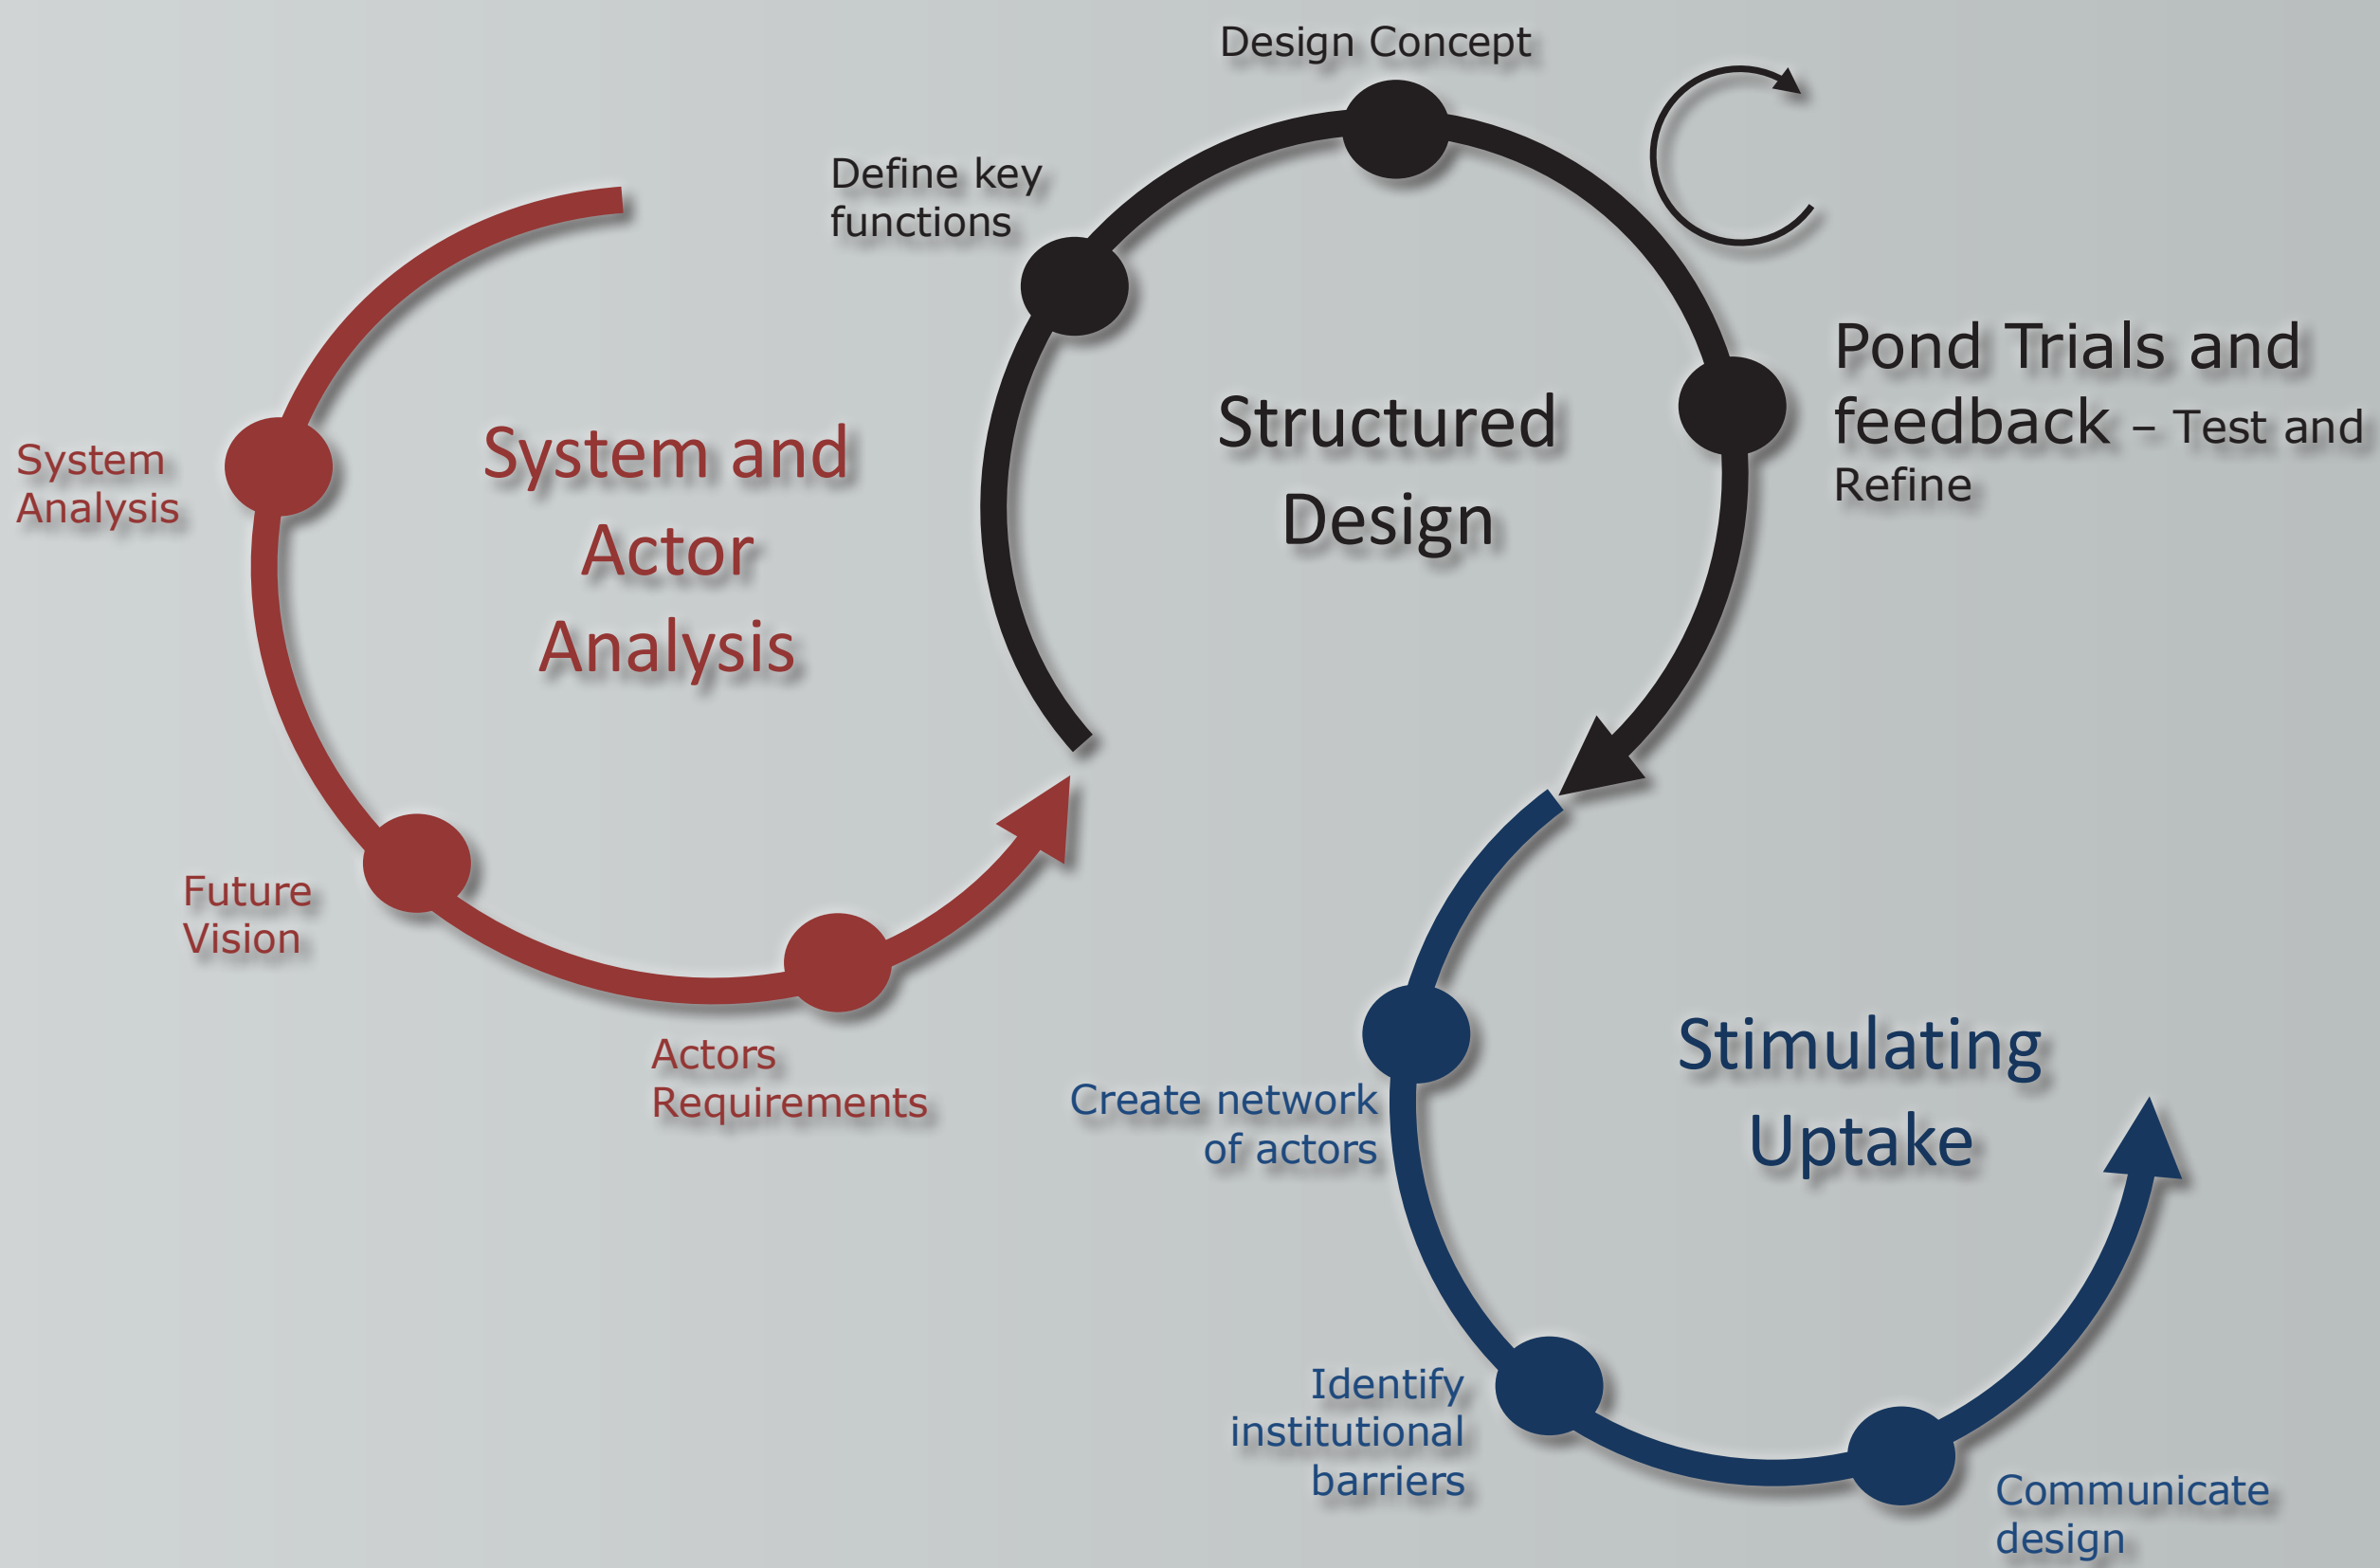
Design Concept

Define key functions

Pond Trials and feedback – Test and Refine

System Analysis

System and Actor Analysis

Structured Design

Future Vision

Actors Requirements

Create network of actors

Stimulating Uptake

Identify institutional barriers

Communicate design